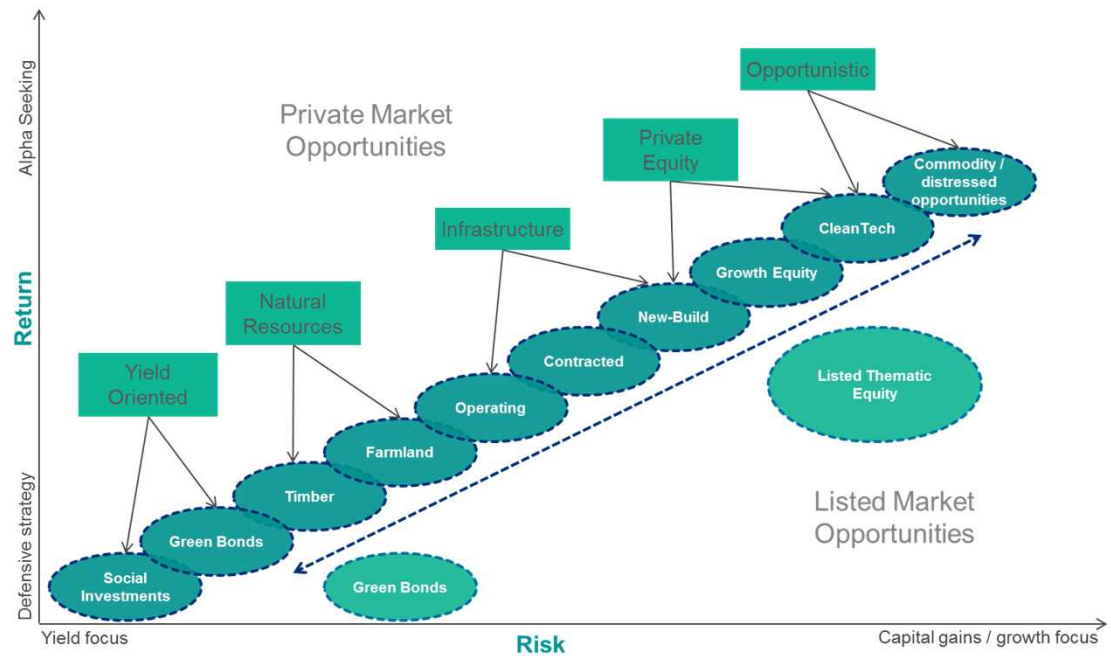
Alpha Seeking

Return

Defensive strategy

Private Market Opportunities

Opportunistic

Private Equity

Infrastructure

Natural Resources

Yield Oriented

Commodity / distressed opportunities

CleanTech

Growth Equity

New-Build

Contracted

Operating

Farmland

Timber

Green Bonds

Social Investments

Listed Thematic Equity

Green Bonds

Listed Market Opportunities

Yield focus

Risk

Capital gains / growth focus